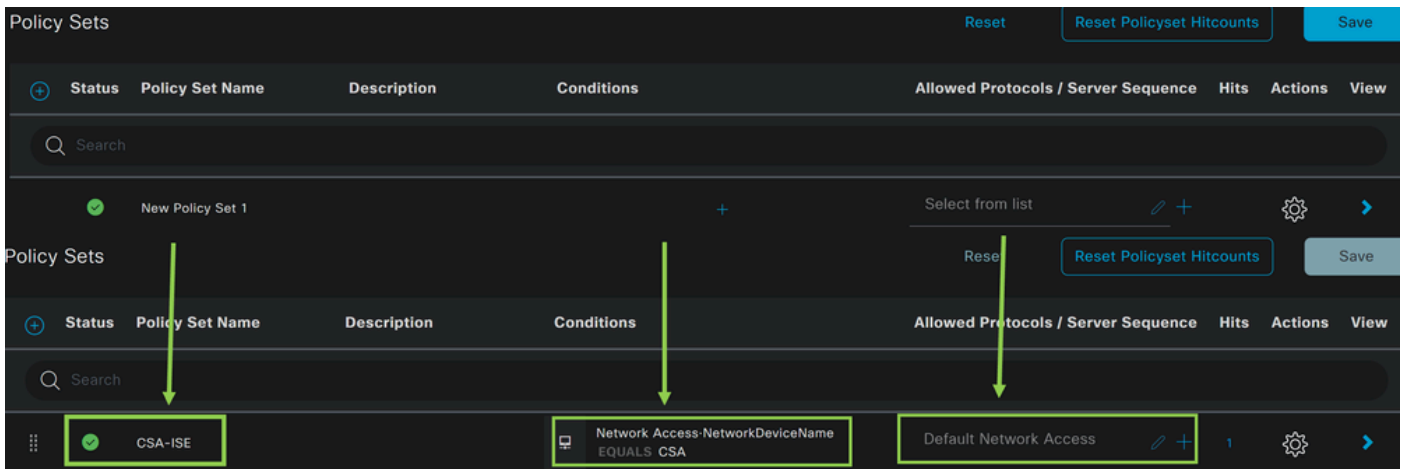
Policy Sets

Reset

Reset Policyset Hitcounts

Save

| Status | Policy Set Name | Description | Conditions | Allowed Protocols / Server Sequence | Hits | Actions | View |
|---|---|---|---|---|---|---|---|
| Search | | | | | | | |
| | New Policy Set 1 | | + | Select from list | | | |

Policy Sets

Reset

Reset Policyset Hitcounts

Save

| Status | Policy Set Name | Description | Conditions | Allowed Protocols / Server Sequence | Hits | Actions | View |
|---|---|---|---|---|---|---|---|
| Search | | | | | | | |
| | CSA-ISE | | Network Access·NetworkDeviceName EQUALS CSA | Default Network Access | 1 | | |